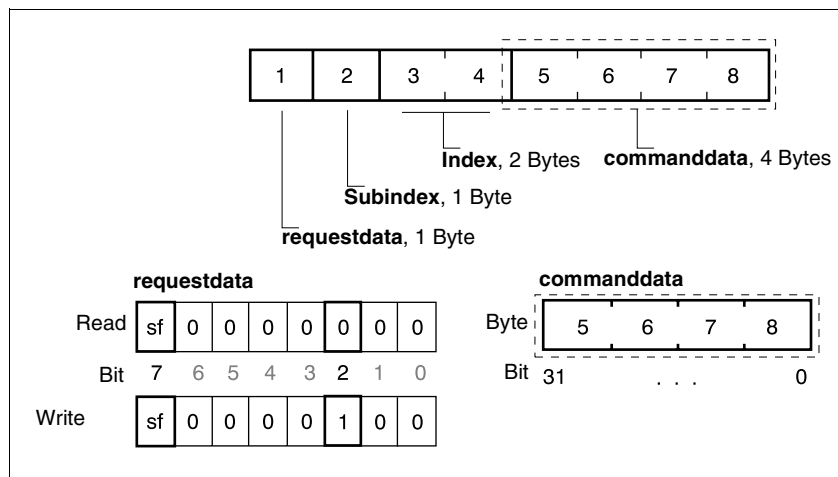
| 1 | 2 | 3 | 4 | 5 | 6 | 7 | 8 |
|---|---|---|---|---|---|---|---|

**Index**, 2 Bytes

**commanddata**, 4 Bytes

**Subindex**, 1 Byte

**requestdata**, 1 Byte

**requestdata**

| | | | | | | | | |
|---|---|---|---|---|---|---|---|---|
| Read | sf | 0 | 0 | 0 | 0 | 0 | 0 | 0 |
| Bit | 7 | 6 | 5 | 4 | 3 | 2 | 1 | 0 |
| Write | sf | 0 | 0 | 0 | 0 | 1 | 0 | 0 |

**commanddata**

| | | | | |
|---|---|---|---|---|
| Byte | 5 | 6 | 7 | 8 |

Bit 31 . . . 0